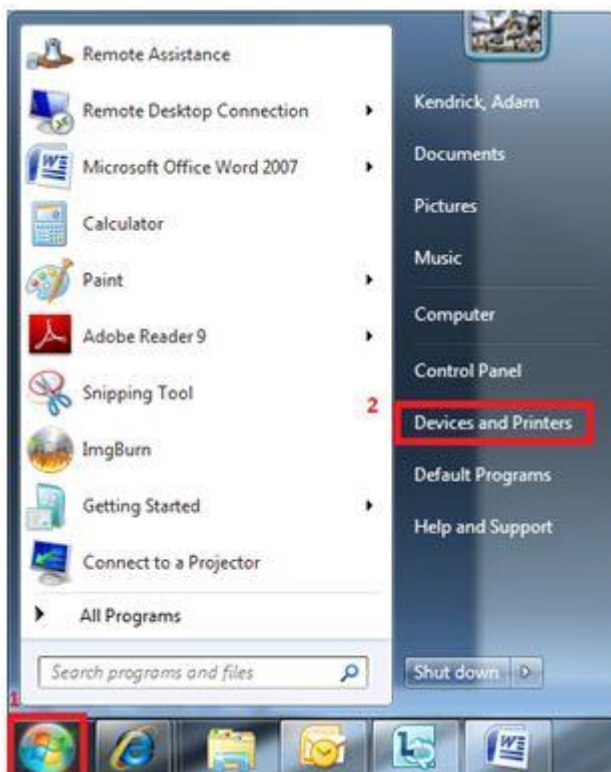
Remote Assistance
Remote Desktop Connection
Microsoft Office Word 2007
Calculator
Paint
Adobe Reader 9
Snipping Tool
ImgBurn
Getting Started
Connect to a Projector
All Programs
Search programs and files

Kendrick, Adam
Documents
Pictures
Music
Computer
Control Panel
2
Devices and Printers
Default Programs
Help and Support
Shut down

1